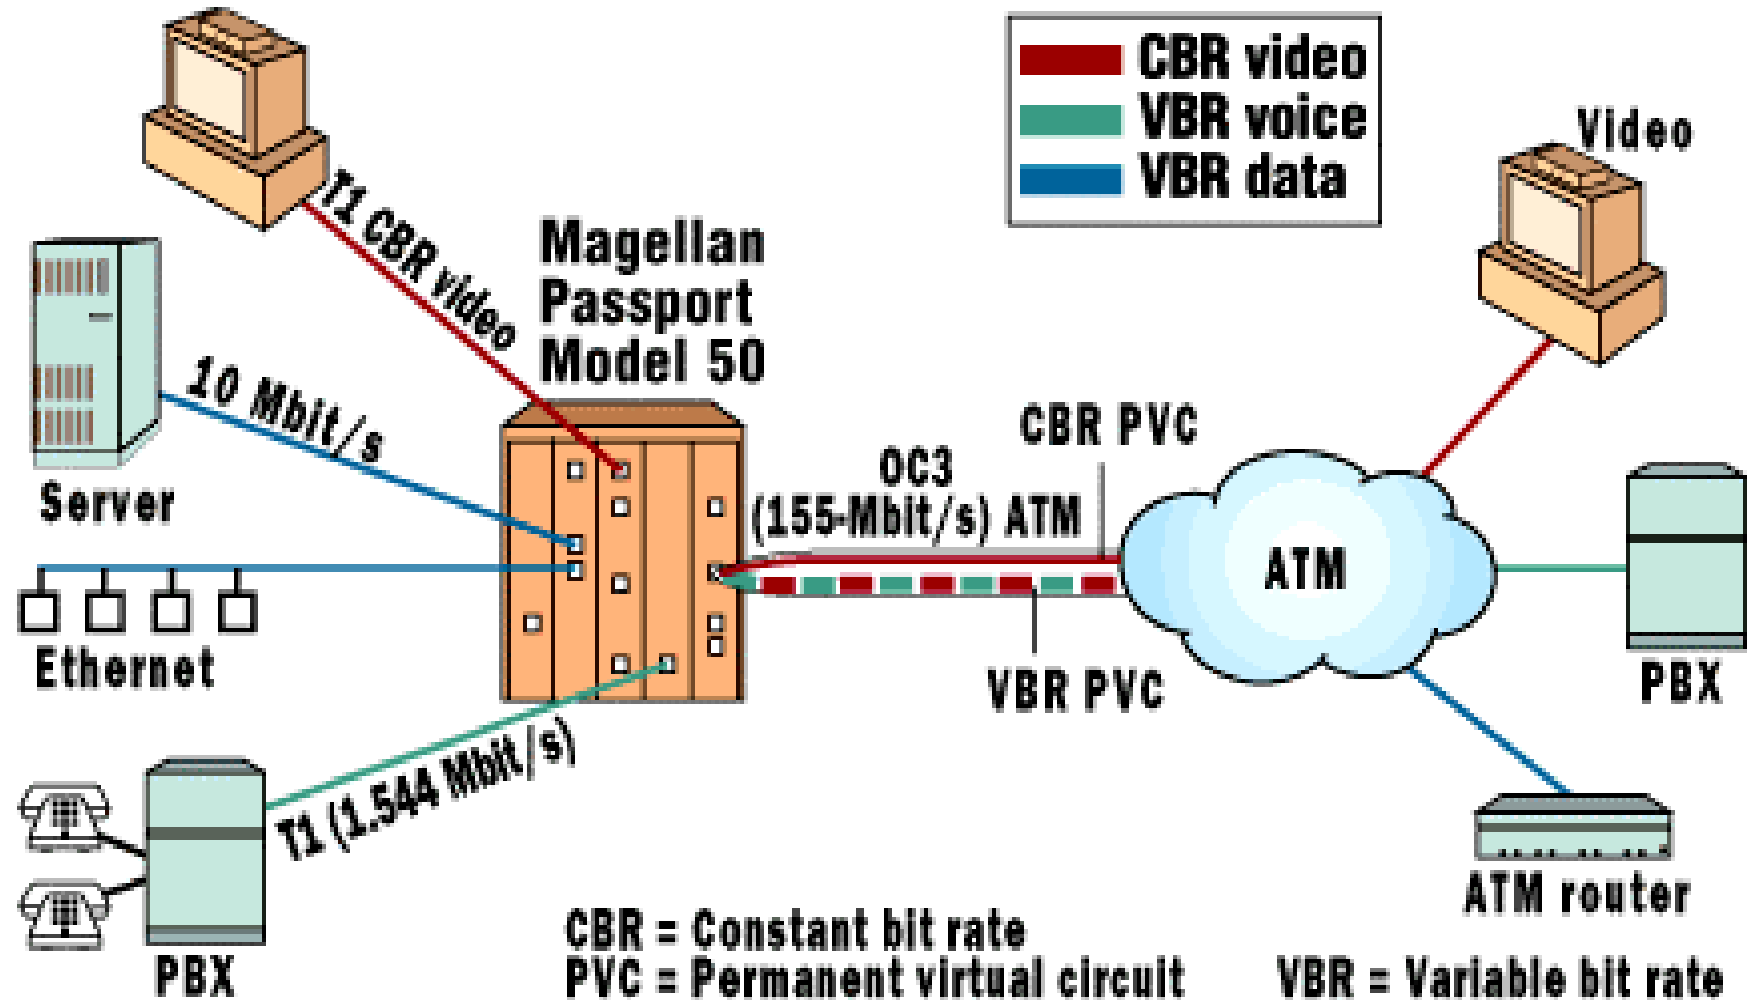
CBR video
VBR voice
VBR data

Video

T1 CBR video

Magellan Passport Model 50

10 Mbit/s

Server

Ethernet

OC3 (155-Mbit/s) ATM

CBR PVC

ATM

VBR PVC

PBX

T1 (1.544 Mbit/s)

PBX

ATM router

CBR = Constant bit rate
PVC = Permanent virtual circuit

VBR = Variable bit rate